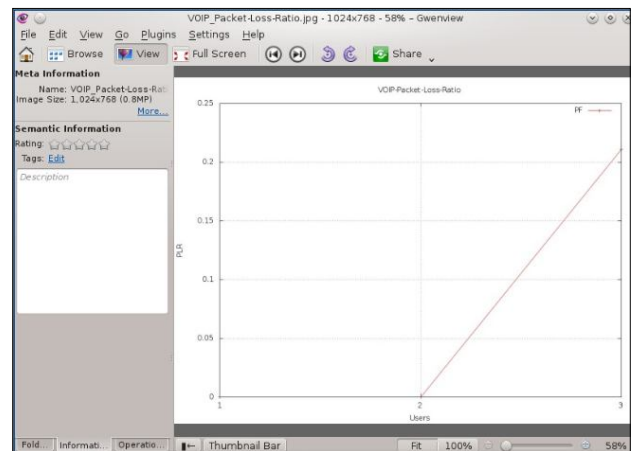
VOIP_Packet-Loss-Ratio.jpg - 1024x768 - 58% – Gwenview

File Edit View Go Plugins Settings Help

Browse View Full Screen Share

Meta Information
Name: VOIP_Packet-Loss-Rat
Image Size: 1,024x768 (0.8MP)
More...

Semantic Information
Rating:
Tags: Edit

Description

VOIP-Packet-Loss-Ratio

PF

0.25
0.2
0.15
0.1
0.05
0

PLR

1
2
3

Users

Fold... Informati... Operatio...

Thumbnail Bar

Fit 100% 58%